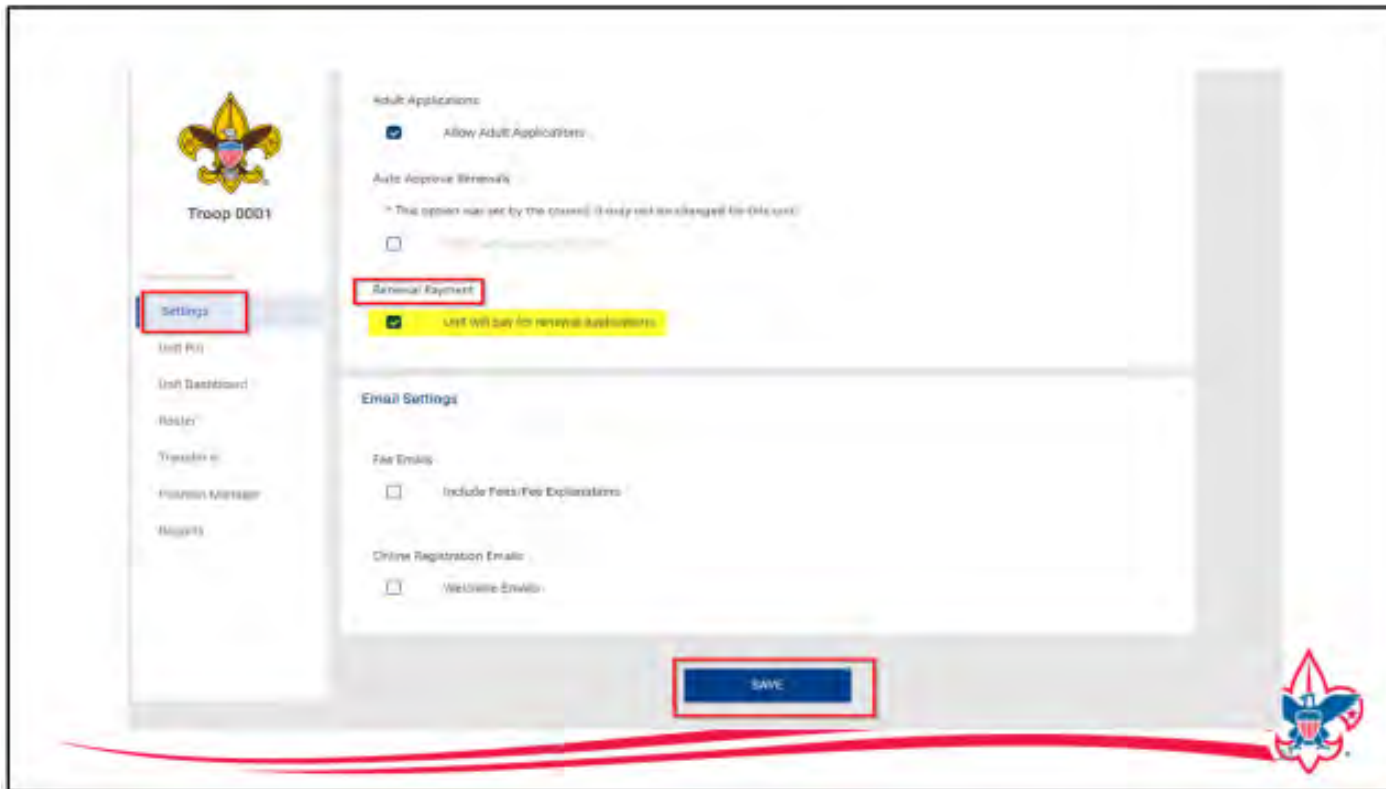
Troop 0001

Settings

Unit Pin

Unit Dashboard

Roster

Transfer In

Position Manager

Reports

Adult Applications

Allow Adult Applications

Auto Approve Renewals

* This option was set by the council. It may not be changed for this unit.

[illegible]

Renewal Payment

Unit will pay for renewal applications

Email Settings

Fee Emails

Include Fees/Fee Explanations

Online Registration Emails

Welcome Emails

SAVE